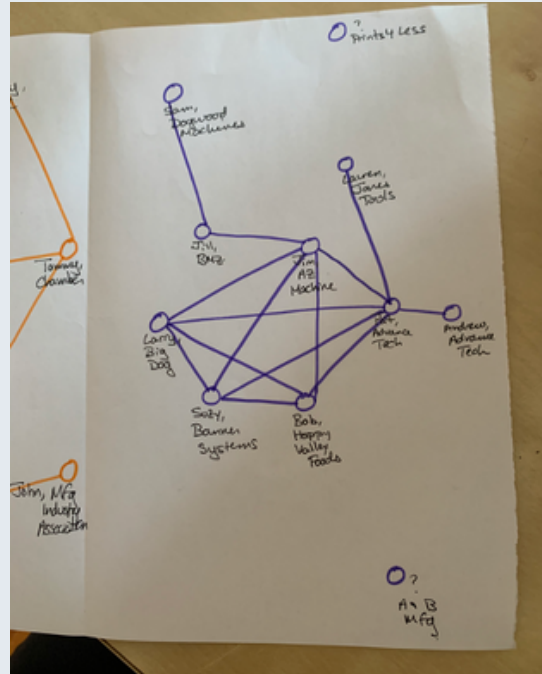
?
Printed Less

Sam,
Dogwood
Machines

Lauren,
Jones
Tools

Jill,
BMZ

Tim,
AZ
Machine

Pat,
Advance
Tech

Andrew,
Advance
Tech

Larry,
Big
Dog

Sally,
Banner
Systems

Bob,
Happy
Valley
Foods

y,

Tommy,
Chamber

John, Mfg
Industry
Association

?
A & B
Mfg